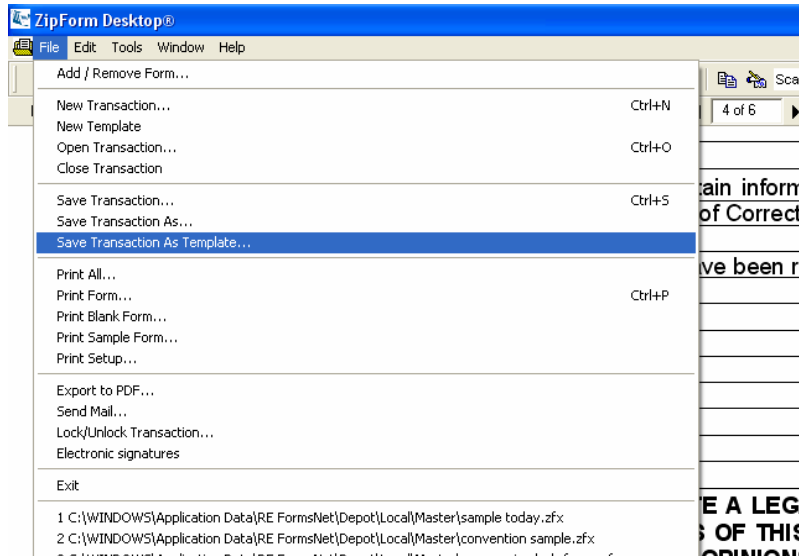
ZipForm Desktop®

File Edit Tools Window Help

Add / Remove Form...

New Transaction... Ctrl+N
New Template
Open Transaction... Ctrl+O
Close Transaction

Save Transaction... Ctrl+S
Save Transaction As...
Save Transaction As Template...

Print All...
Print Form... Ctrl+P
Print Blank Form...
Print Sample Form...
Print Setup...

Export to PDF...
Send Mail...
Lock/Unlock Transaction...
Electronic signatures

Exit

1 C:\WINDOWS\Application Data\RE FormsNet\Depot\Local\Master\sample today.zfx
2 C:\WINDOWS\Application Data\RE FormsNet\Depot\Local\Master\convention sample.zfx
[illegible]

Sca
4 of 6
tain inform
of Correct
ve been r
E A LEG
OF THIS
OPINION